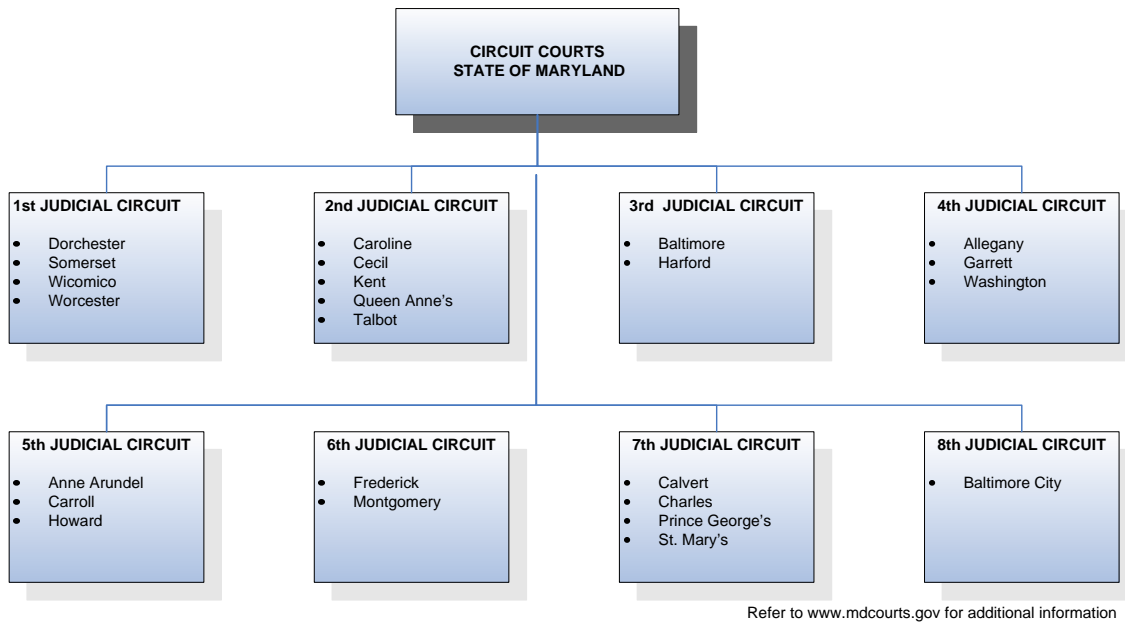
CIRCUIT COURTS
STATE OF MARYLAND

1st JUDICIAL CIRCUIT
- Dorchester
- Somerset
- Wicomico
- Worcester

2nd JUDICIAL CIRCUIT
- Caroline
- Cecil
- Kent
- Queen Anne's
- Talbot

3rd JUDICIAL CIRCUIT
- Baltimore
- Harford

4th JUDICIAL CIRCUIT
- Allegany
- Garrett
- Washington

5th JUDICIAL CIRCUIT
- Anne Arundel
- Carroll
- Howard

6th JUDICIAL CIRCUIT
- Frederick
- Montgomery

7th JUDICIAL CIRCUIT
- Calvert
- Charles
- Prince George's
- St. Mary's

8th JUDICIAL CIRCUIT
- Baltimore City

Refer to www.mdcourts.gov for additional information